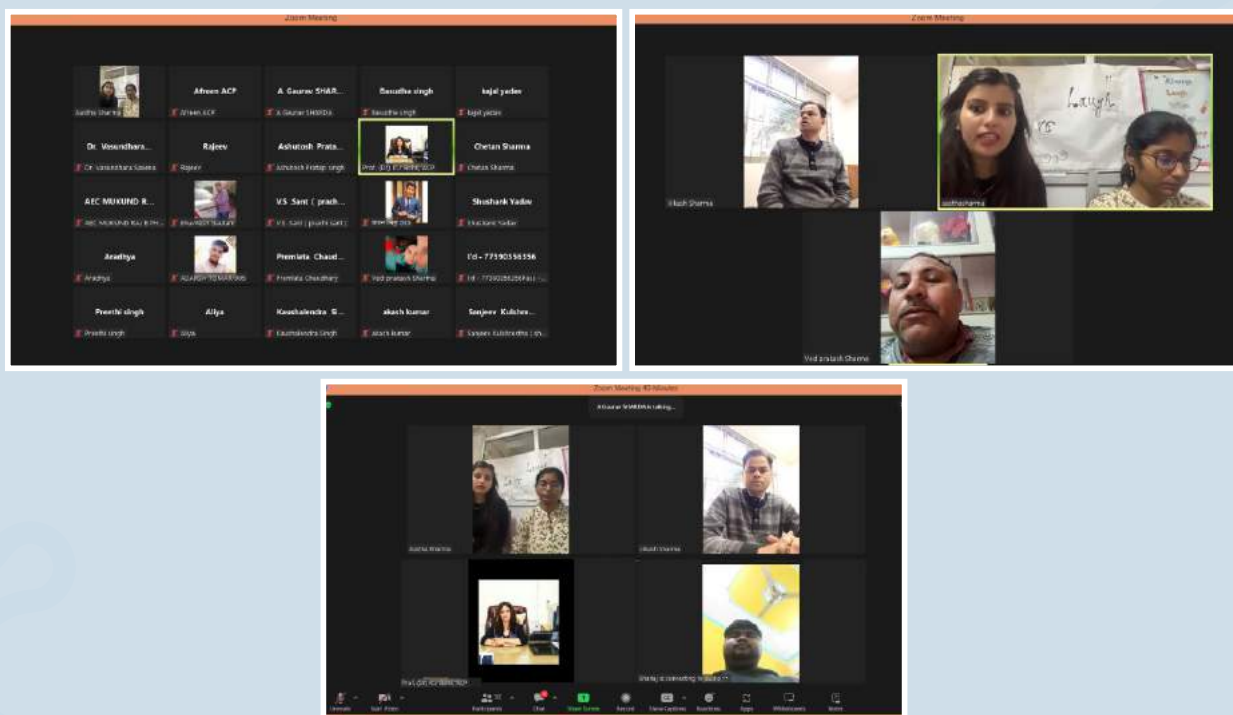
Zoom Meeting

Aastha Sharma

Afreen ACP
Afreen ACP

A. Gaurav SHAR...
A. Gaurav SHARDA

Basudha singh
Basudha singh

kajal yadav
kajal yadav

Dr. Vasundhara...
Dr. Vasundhara Saxena

Rajeev
Rajeev

Ashutosh Prata...
Ashutosh Pratap singh

Prof. (Dr.) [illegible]

Chetan Sharma
Chetan Sharma

AEC MUKUND R...
AEC MUKUND RAJ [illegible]

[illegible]

V.S. Sant ( prach...
V.S. Sant ( prachi Sant )

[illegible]

Shushank Yadav
Shushank Yadav

Aradhya
Aradhya

ADARSH TOMAR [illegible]

Premlata Chaud...
Premlata Chaudhary

Ved prakash Sharma

I'd - 77590356356
I'd - 77590356356 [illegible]

Preethi singh
Preethi singh

Aliya
Aliya

Kaushalendra S...
Kaushalendra Singh

akash kumar
akash kumar

Sanjeev Kulshre...
Sanjeev Kulshrestha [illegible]

Zoom Meeting

Vikash Sharma

Aastha Sharma

Ved prakash Sharma

Zoom Meeting 40 Minutes

A Gaurav SHARDA is talking...

Aastha Sharma

Vikash Sharma

Prof. (Dr.) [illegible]

Shahaj is connecting to audio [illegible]

Unmute
Start Video
Participants
Chat
Share Screen
Record
Show Captions
Reactions
Apps
Whiteboards
Notes